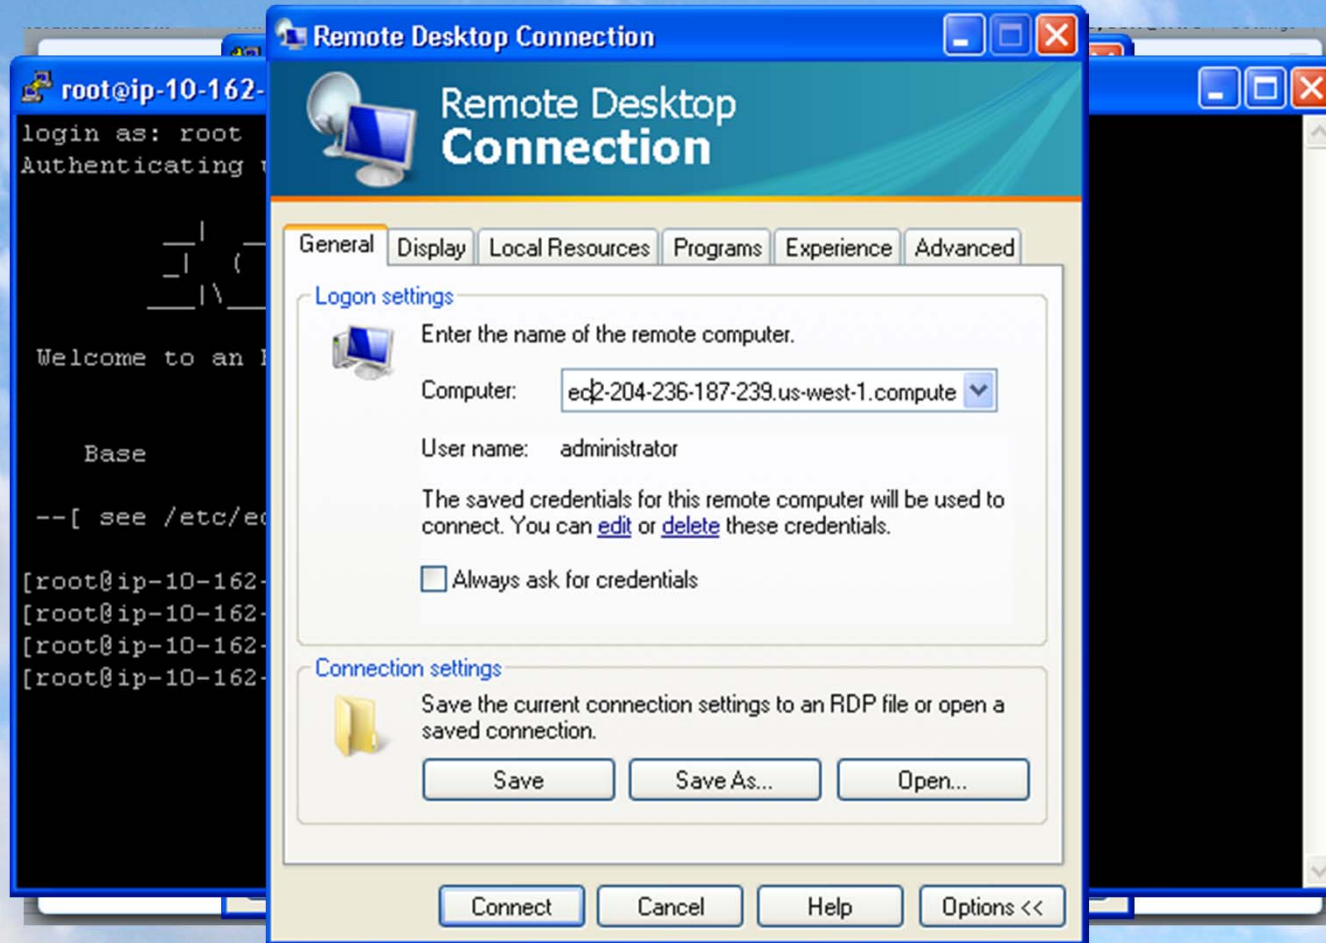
root@ip-10-162-

login as: root
Authenticating

Welcome to an

Base

--[ see /etc/e

[root@ip-10-162-
[root@ip-10-162-
[root@ip-10-162-
[root@ip-10-162-

Remote Desktop Connection

Remote Desktop
Connection

General | Display | Local Resources | Programs | Experience | Advanced

Logon settings

Enter the name of the remote computer.

Computer: ec2-204-236-187-239.us-west-1.compute

User name: administrator

The saved credentials for this remote computer will be used to connect. You can edit or delete these credentials.

Always ask for credentials

Connection settings

Save the current connection settings to an RDP file or open a saved connection.

Save | Save As... | Open...

Connect | Cancel | Help | Options <<